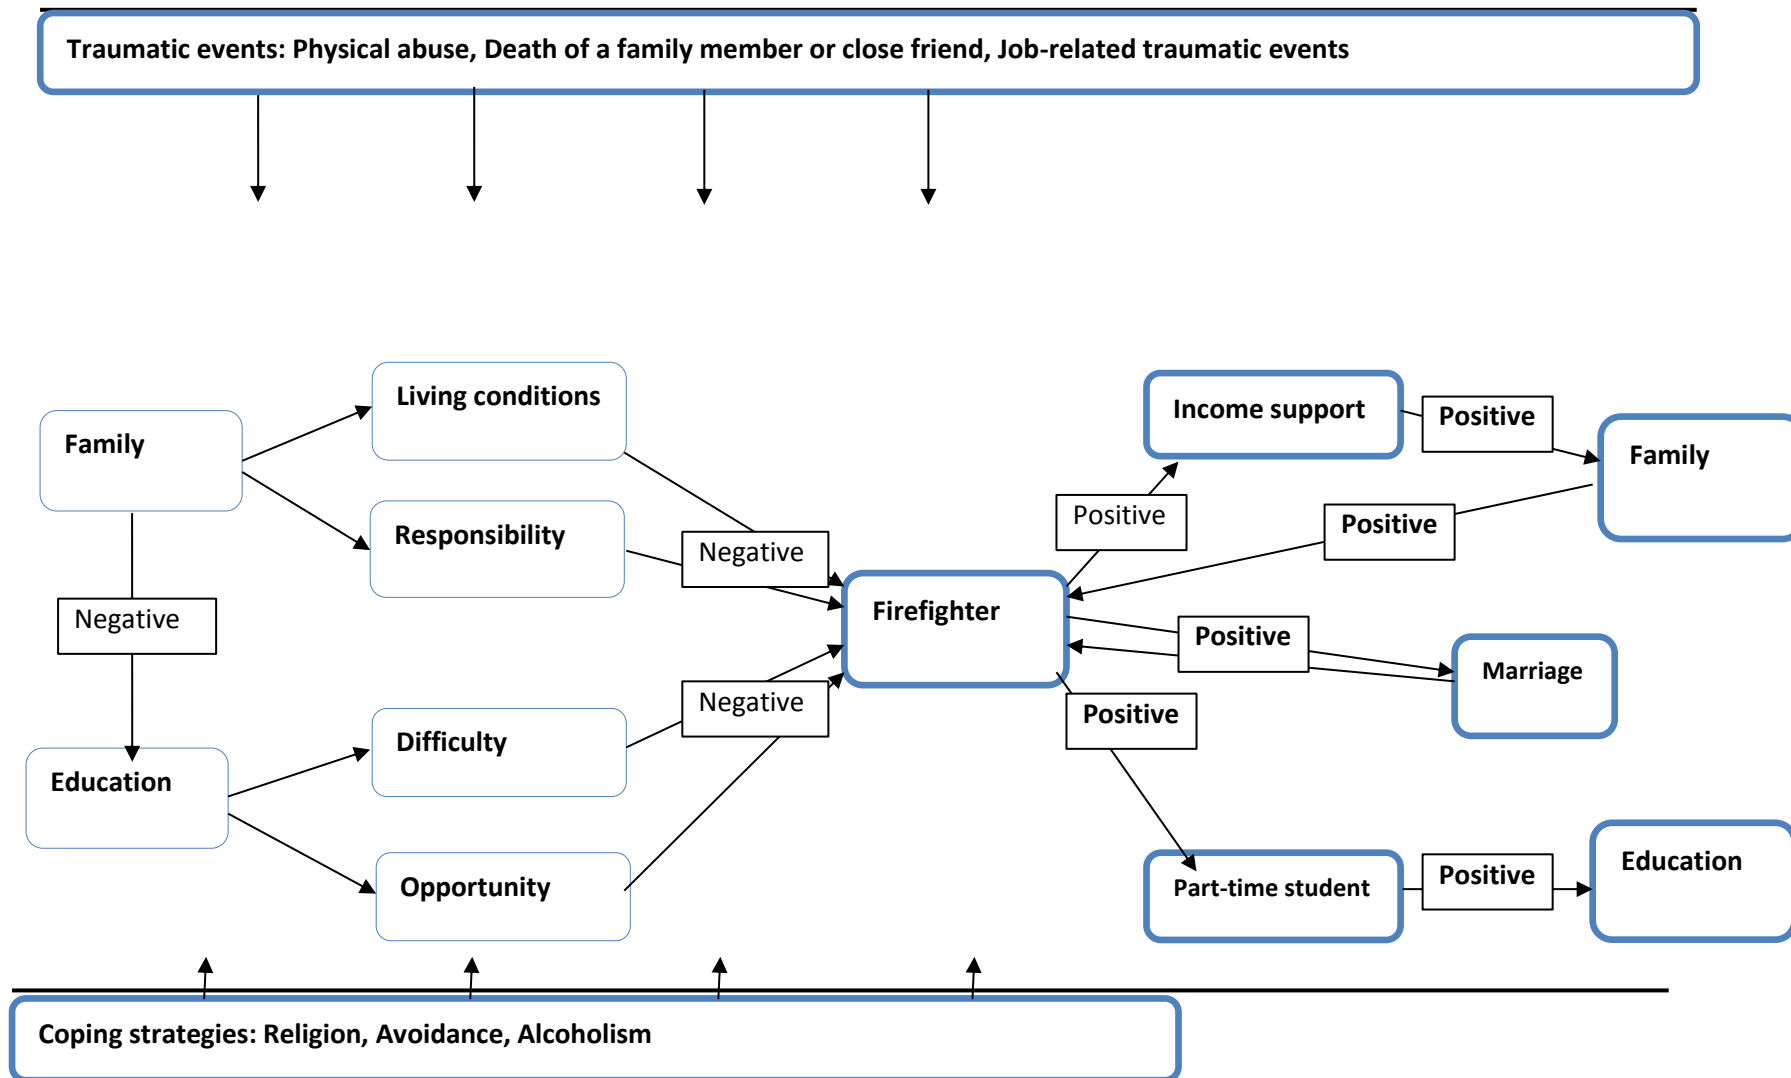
Traumatic events: Physical abuse, Death of a family member or close friend, Job-related traumatic events

Family

Negative

Education

Living conditions

Responsibility

Difficulty

Opportunity

Negative

Negative

Firefighter

Positive

Income support

Positive

Family

Positive

Positive

Marriage

Positive

Part-time student

Positive

Education

Coping strategies: Religion, Avoidance, Alcoholism